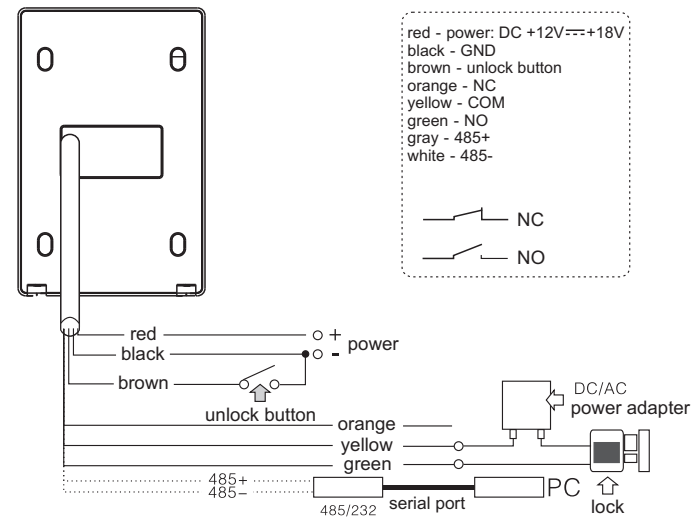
red - power: DC +12V⎓+18V
black - GND
brown - unlock button
orange - NC
yellow - COM
green - NO
gray - 485+
white - 485-

NC

NO

red
+
power
black
-
brown
unlock button
orange
yellow
green
485+
485−
DC/AC
power adapter
485/232
serial port
PC
lock